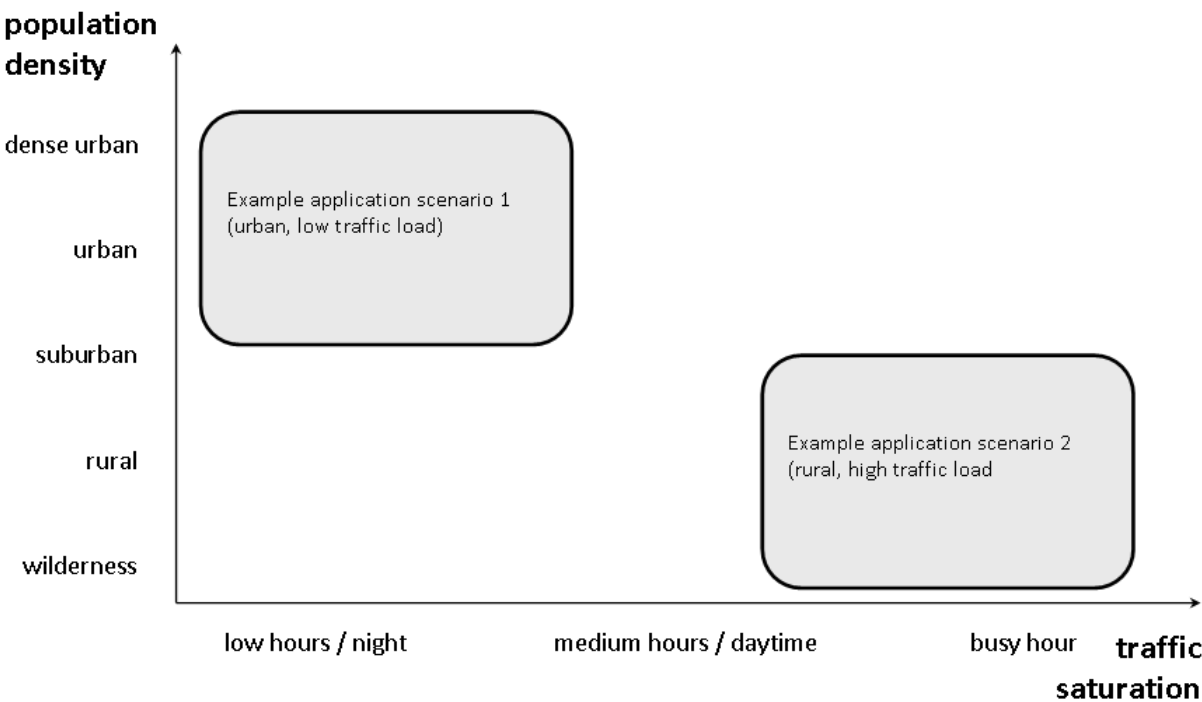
population density

dense urban

urban

suburban

rural

wilderness

Example application scenario 1 (urban, low traffic load)

Example application scenario 2 (rural, high traffic load

low hours / night

medium hours / daytime

busy hour

traffic saturation